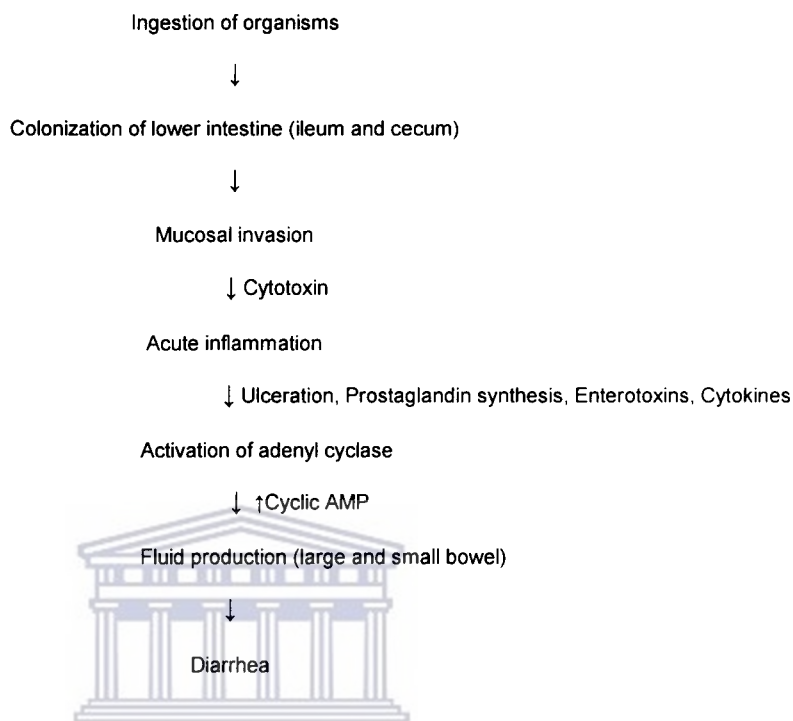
Ingestion of organisms

↓

Colonization of lower intestine (ileum and cecum)

↓

Mucosal invasion

↓ Cytotoxin

Acute inflammation

↓ Ulceration, Prostaglandin synthesis, Enterotoxins, Cytokines

Activation of adenyl cyclase

↓ ↑Cyclic AMP

Fluid production (large and small bowel)

↓

Diarrhea